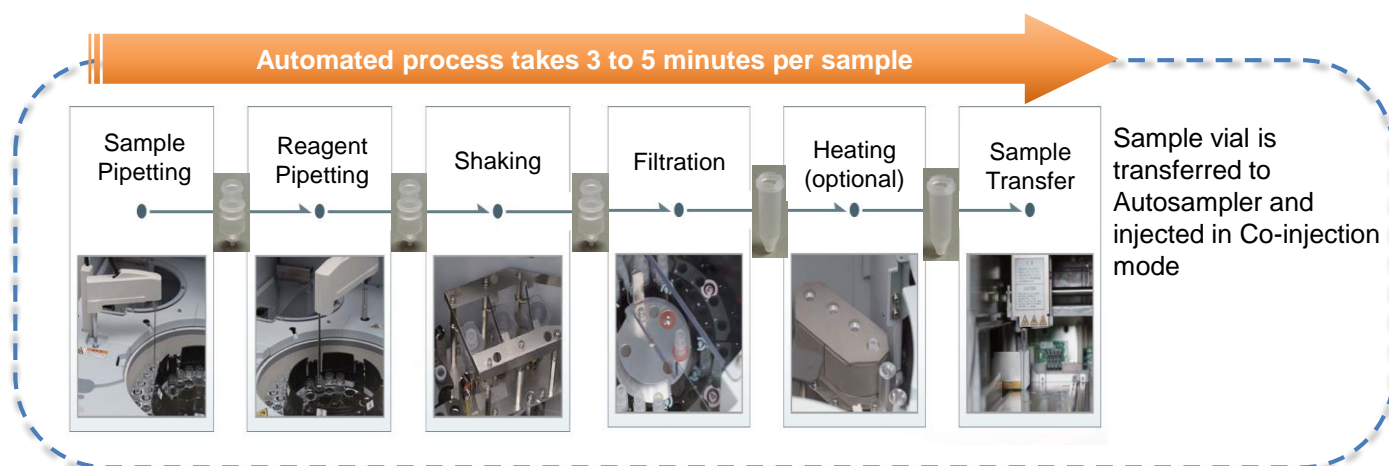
Automated process takes 3 to 5 minutes per sample

Sample Pipetting

Reagent Pipetting

Shaking

Filtration

Heating (optional)

Sample Transfer

Sample vial is transferred to Autosampler and injected in Co-injection mode